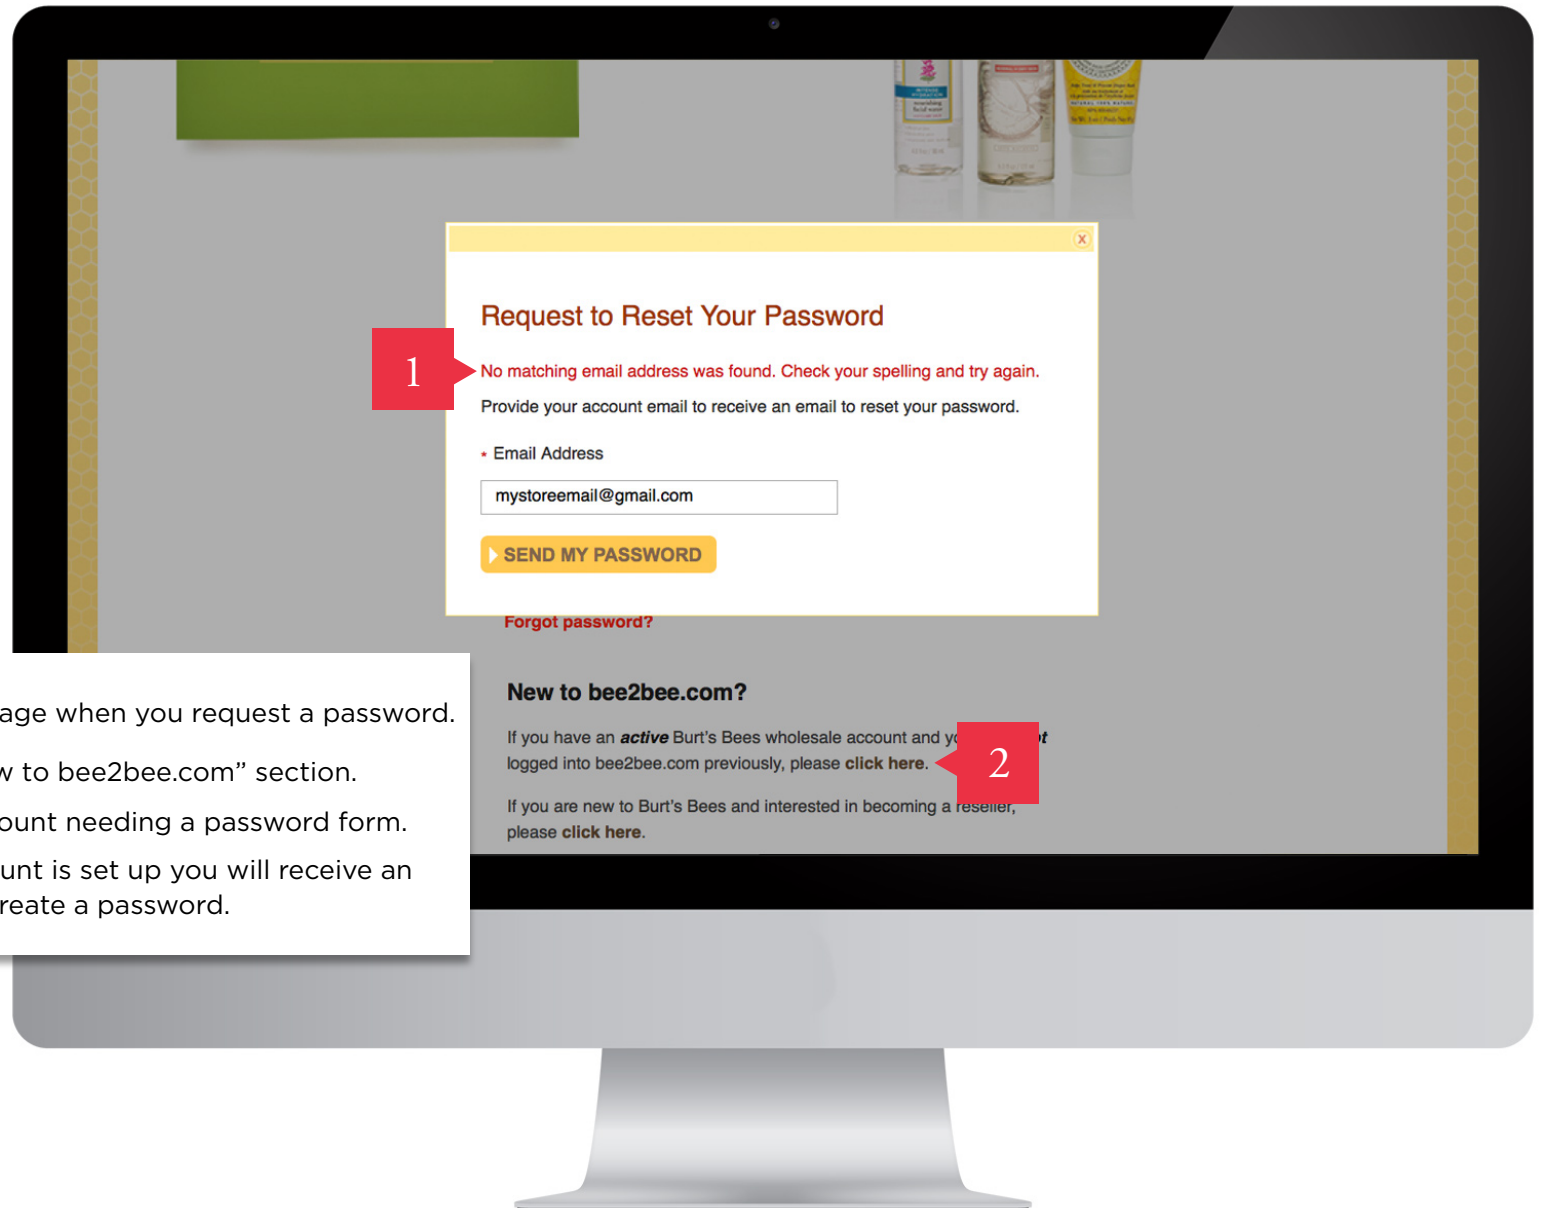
x

Request to Reset Your Password

1

No matching email address was found. Check your spelling and try again.

Provide your account email to receive an email to reset your password.

* Email Address

mystoreemail@gmail.com

SEND MY PASSWORD

Forgot password?

New to bee2bee.com?

If you have an *active* Burt's Bees wholesale account and y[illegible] logged into bee2bee.com previously, please **click here**.

2

If you are new to Burt's Bees and interested in becoming a reseller, please **click here**.

age when you request a password.

w to bee2bee.com" section.

ount needing a password form.

unt is set up you will receive an reate a password.